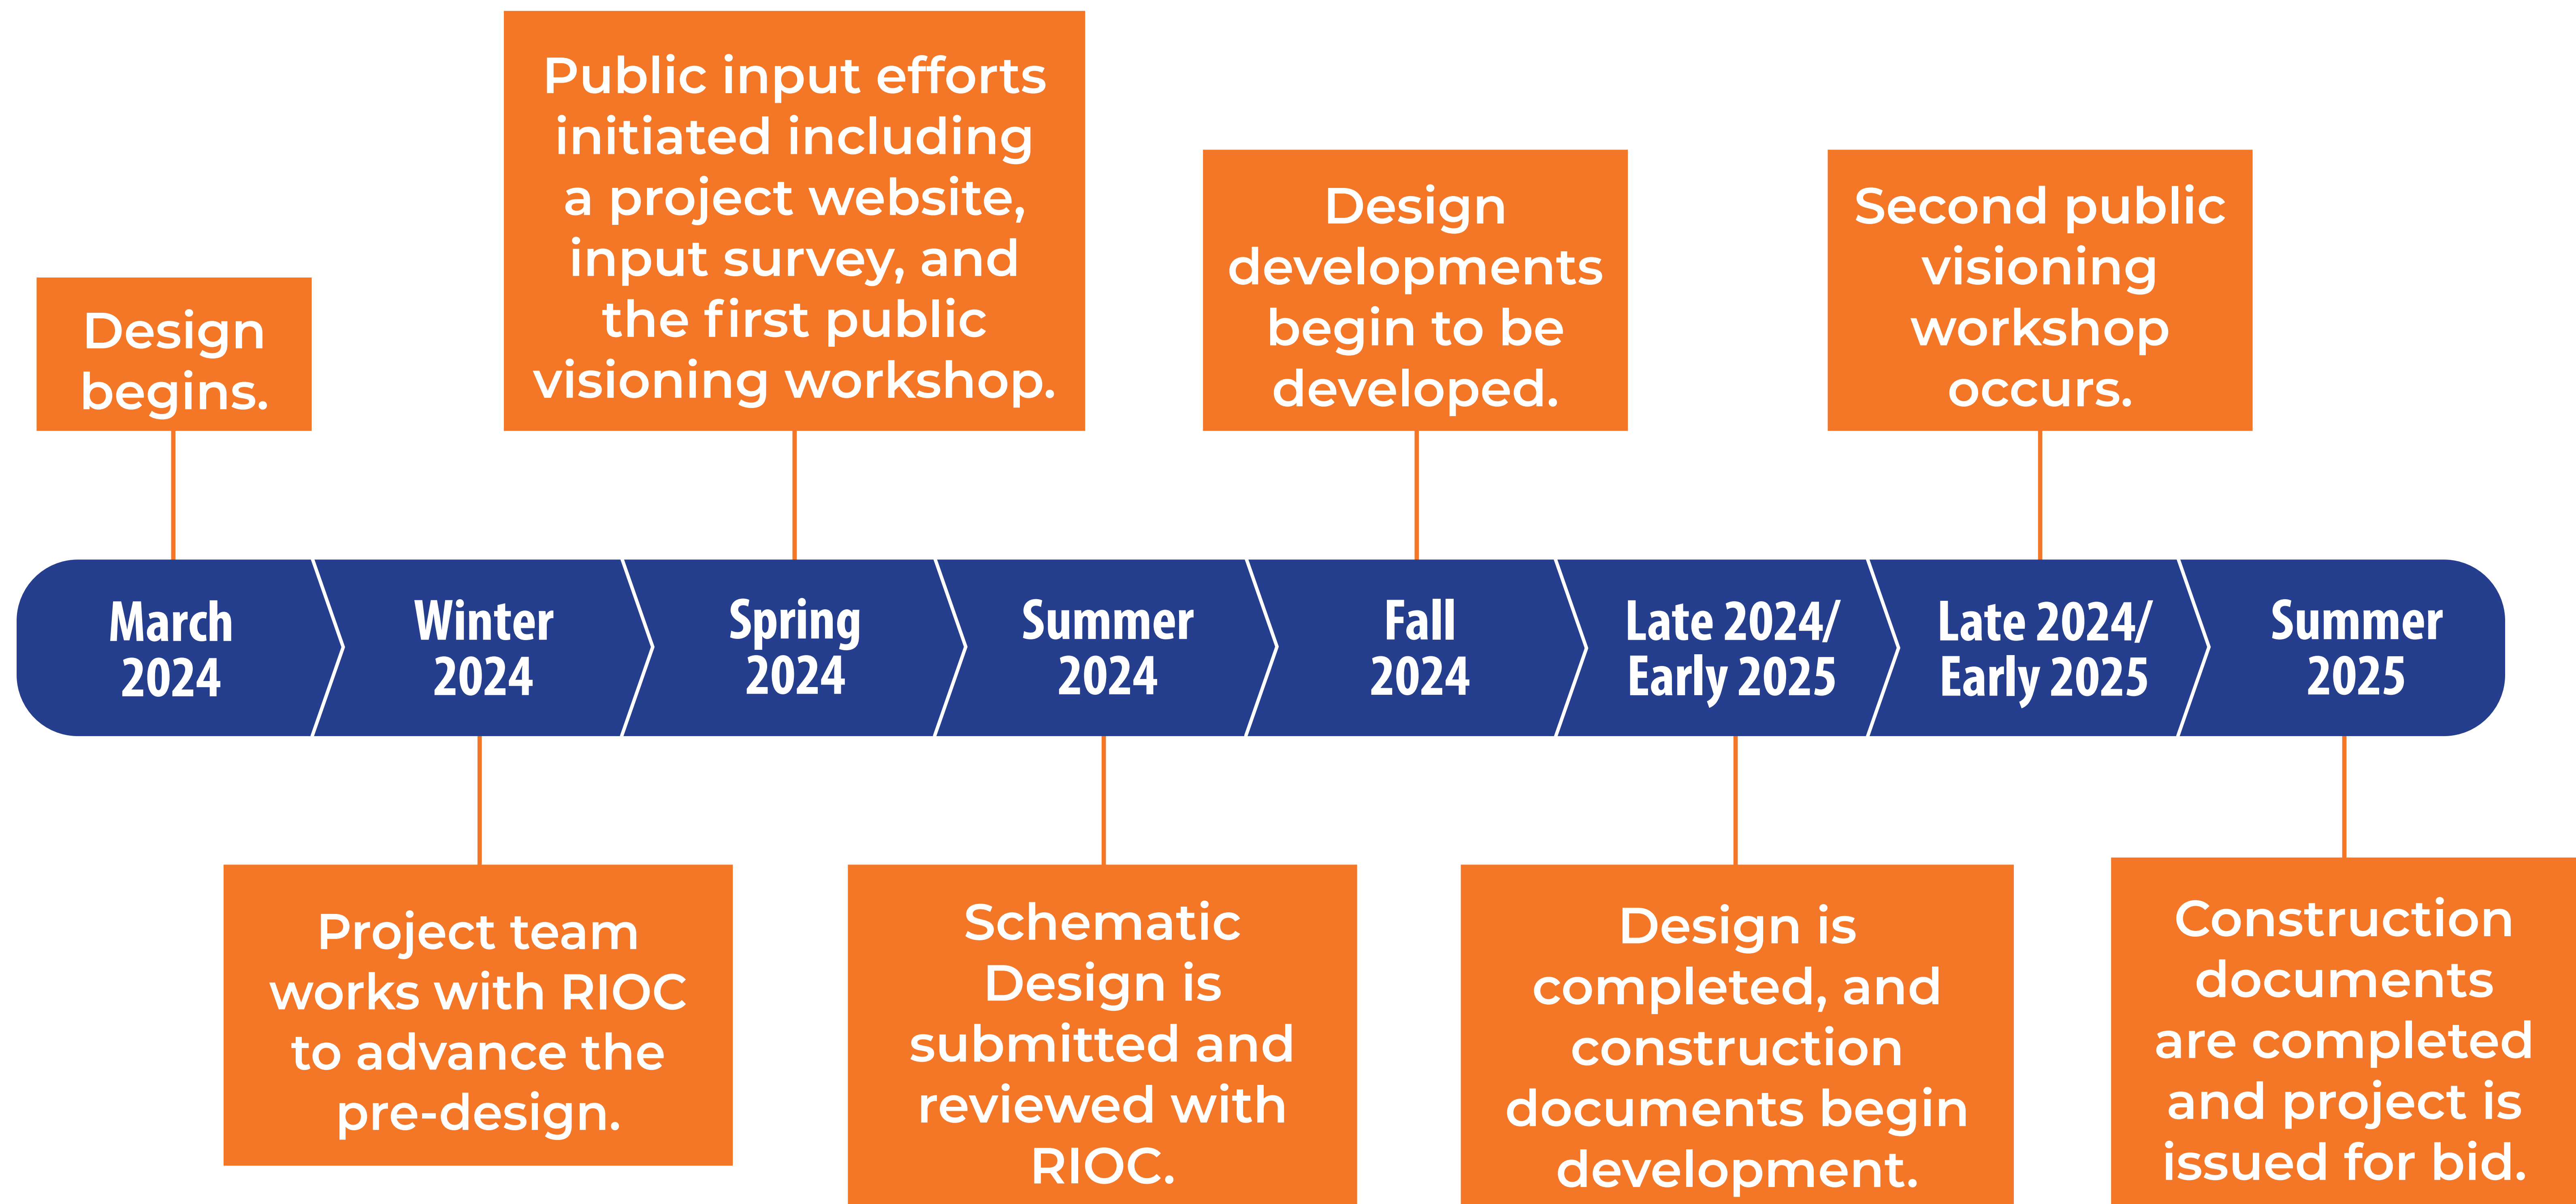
Design begins.

Public input efforts initiated including a project website, input survey, and the first public visioning workshop.

Design developments begin to be developed.

Second public visioning workshop occurs.

March 2024

Winter 2024

Spring 2024

Summer 2024

Fall 2024

Late 2024/ Early 2025

Late 2024/ Early 2025

Summer 2025

Project team works with RIOC to advance the pre-design.

Schematic Design is submitted and reviewed with RIOC.

Design is completed, and construction documents begin development.

Construction documents are completed and project is issued for bid.